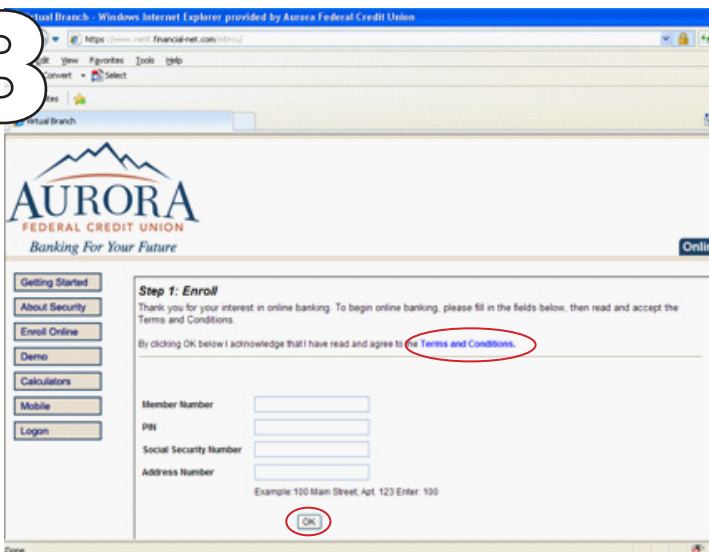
3

rtual Branch - Windows Internet Explorer provided by Aurora Federal Credit Union

https://www.netl.financial-net.com/

dit View Favorites Tools Help

Convert Select

ites

irtual Branch

AURORA
FEDERAL CREDIT UNION
Banking For Your Future

Onli

Getting Started
About Security
Enroll Online
Demo
Calculators
Mobile
Logon

Step 1: Enroll

Thank you for your interest in online banking. To begin online banking, please fill in the fields below, then read and accept the Terms and Conditions.

By clicking OK below I acknowledge that I have read and agree to the Terms and Conditions.

Member Number
PIN
Social Security Number
Address Number

Example: 100 Main Street, Apt. 123 Enter: 100

OK

Done